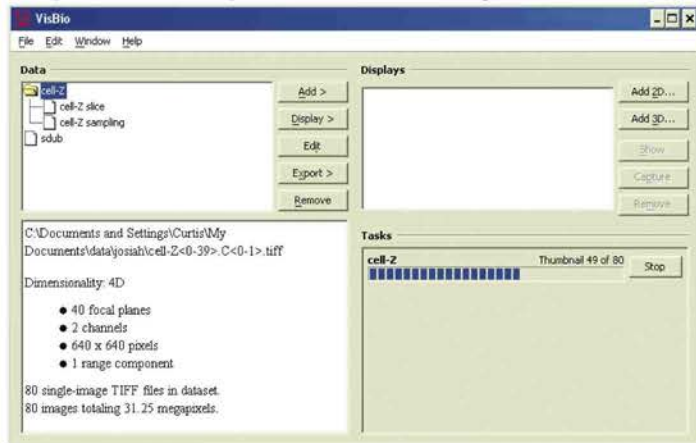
VisBio

File Edit Window Help

Data

cell-Z
cell-Z slice
cell-Z sampling
sdub

Add >
Display >
Edit
Export >
Remove

C:\Documents and Settings\Curtis\My Documents\data\josiah\cell-Z<0-39>.C<0-1>.tiff

Dimensionality: 4D

• 40 focal planes
• 2 channels
• 640 x 640 pixels
• 1 range component

80 single-image TIFF files in dataset.
80 images totaling 31.25 megapixels.

Displays

Add 2D...
Add 3D...
Show
Capture
Remove

Tasks

cell-Z
Thumbnail 49 of 80
Stop